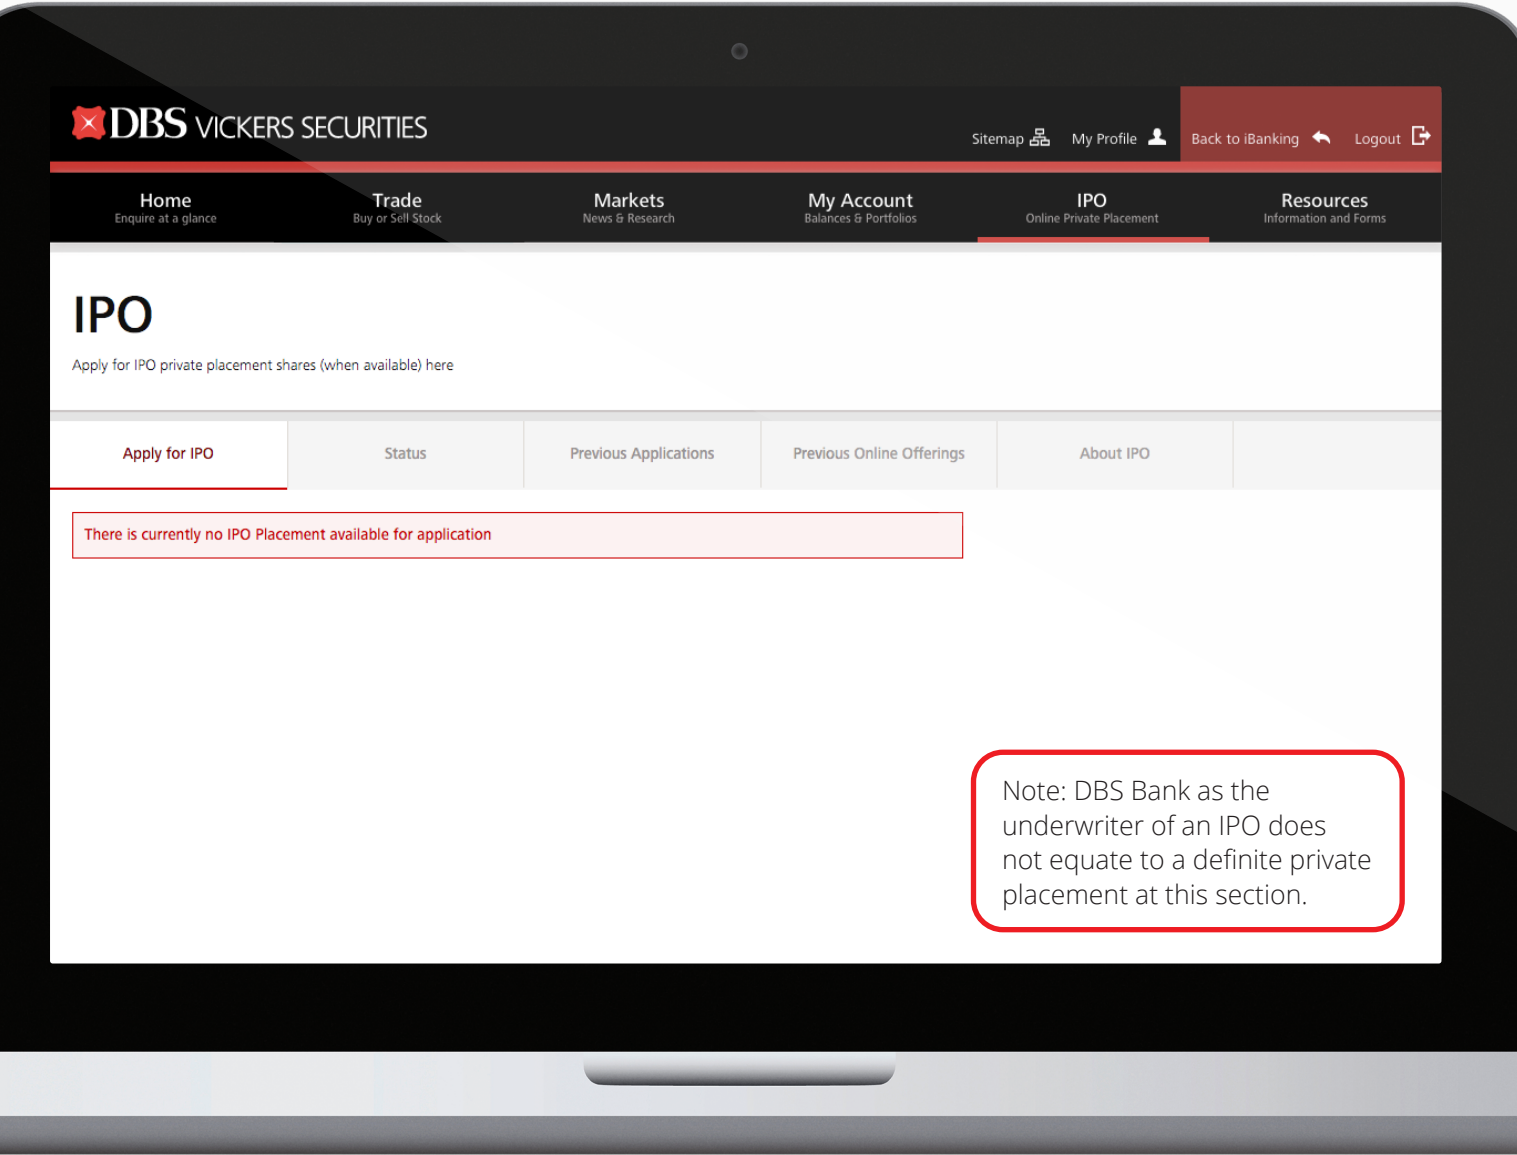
DBS VICKERS SECURITIES

Sitemap My Profile Back to iBanking Logout

Home
Enquire at a glance

Trade
Buy or Sell Stock

Markets
News & Research

My Account
Balances & Portfolios

IPO
Online Private Placement

Resources
Information and Forms

IPO

Apply for IPO private placement shares (when available) here

Apply for IPO | Status | Previous Applications | Previous Online Offerings | About IPO

There is currently no IPO Placement available for application

Note: DBS Bank as the underwriter of an IPO does not equate to a definite private placement at this section.